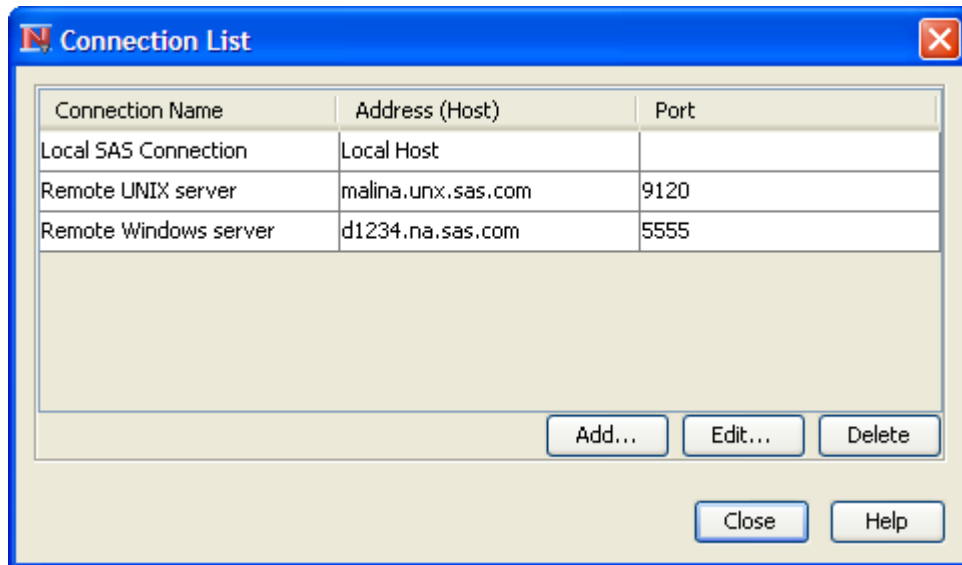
Connection List

| Connection Name | Address (Host) | Port |
|---|---|---|
| Local SAS Connection | Local Host | |
| Remote UNIX server | malina.unx.sas.com | 9120 |
| Remote Windows server | d1234.na.sas.com | 5555 |

Add... Edit... Delete

Close Help